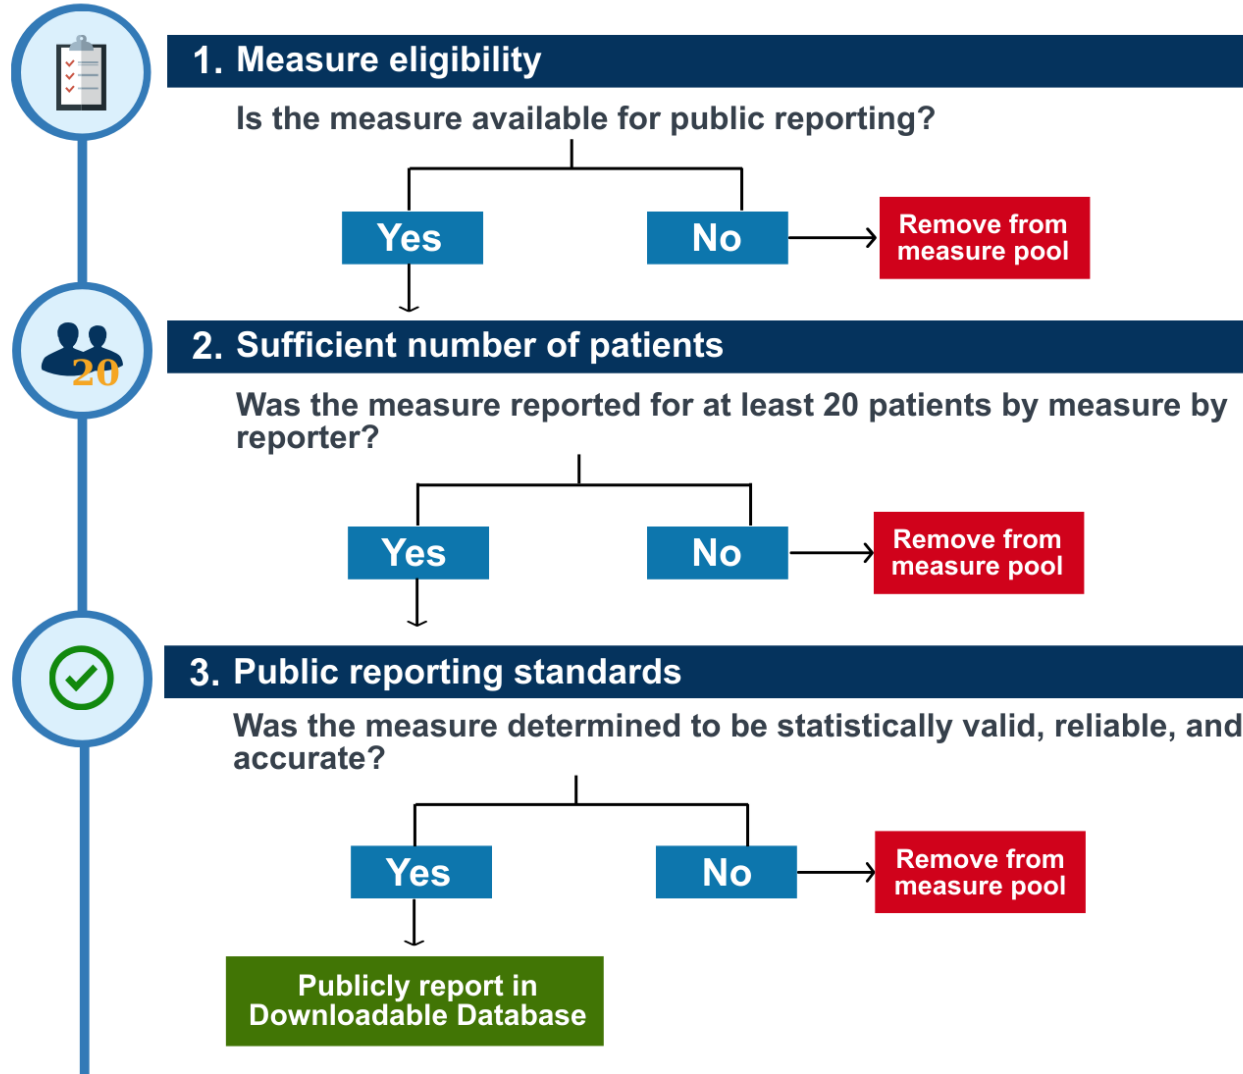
1. Measure eligibility

Is the measure available for public reporting?

Yes

No

Remove from measure pool

20

2. Sufficient number of patients

Was the measure reported for at least 20 patients by measure by reporter?

Yes

No

Remove from measure pool

3. Public reporting standards

Was the measure determined to be statistically valid, reliable, and accurate?

Yes

No

Remove from measure pool

Publicly report in Downloadable Database